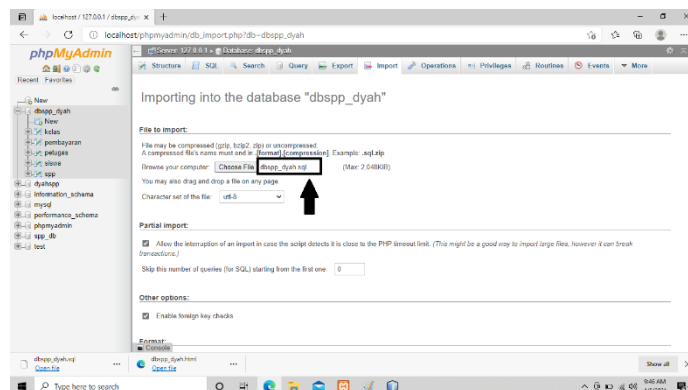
localhost / 127.0.0.1 / dbspp_dy ×

localhost/phpmyadmin/db_import.php?db=dbspp_dyah

phpMyAdmin

Recent Favorites

New
dbspp_dyah
New
kelas
pembayaran
petugas
siswa
spp
dyahspp
information_schema
mysql
performance_schema
phpmyadmin
spp_db
test

Server: 127.0.0.1 » Database: dbspp_dyah

Structure SQL Search Query Export Import Operations Privileges Routines Events More

Importing into the database "dbspp_dyah"

File to import:

File may be compressed (gzip, bzip2, zip) or uncompressed.
A compressed file's name must end in .[format].[compression]. Example: .sql.zip

Browse your computer: Choose File dbspp_dyah.sql (Max: 2,048KiB)

You may also drag and drop a file on any page.

Character set of the file: utf-8

Partial import:

Allow the interruption of an import in case the script detects it is close to the PHP timeout limit. (This might be a good way to import large files, however it can break transactions.)

Skip this number of queries (for SQL) starting from the first one: 0

Other options:

Enable foreign key checks

Format:

Console

dbspp_dyah.sql
Open file

dbspp_dyah.html
Open file

Show all

Type here to search

9:46 AM